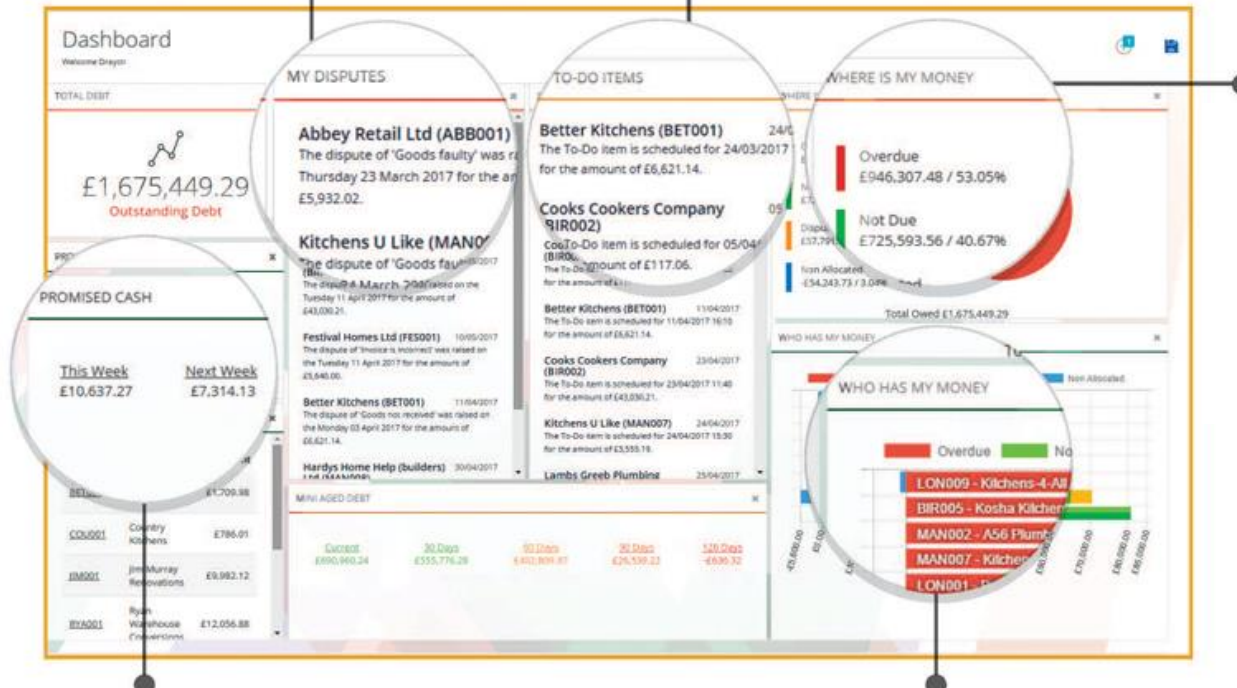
Dashboard
Welcome Drayon

TOTAL DEBT

£1,675,449.29
Outstanding Debt

PROMISED CASH

This Week
£10,637.27

Next Week
£7,314.13

| BEL... | | £1,709.98 |
|---|---|---|
| COU001 | Country Kitchens | £786.01 |
| JIM001 | Jim Murray Renovations | £9,982.12 |
| RYA001 | Ryan Warehouse Conversions | £12,056.88 |

MY DISPUTES

Abbey Retail Ltd (ABB001)
The dispute of 'Goods faulty' was ra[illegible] Thursday 23 March 2017 for the a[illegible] £5,932.02.

Kitchens U Like (MAN0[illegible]
The dispute of 'Goods fau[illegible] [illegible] March 20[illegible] raised on the Tuesday 11 April 2017 for the amount of £43,030.21.

Festival Homes Ltd (FES001) 10/05/2017
The dispute of 'Invoice is incorrect' was raised on the Tuesday 11 April 2017 for the amount of £5,640.00.

Better Kitchens (BET001) 11/04/2017
The dispute of 'Goods not received' was raised on the Monday 03 April 2017 for the amount of £6,621.14.

Hardys Home Help (builders) 30/04/2017
Ltd (MAN008)

TO-DO ITEMS

Better Kitchens (BET001) 24/0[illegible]
The To-Do item is scheduled for 24/03/2017 for the amount of £6,621.14.

Cooks Cookers Company (BIR002) 05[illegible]
The To-Do item is scheduled for 05/04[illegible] amount of £117.06.

Better Kitchens (BET001) 11/04/2017
The To-Do item is scheduled for 11/04/2017 16:10 for the amount of £6,621.14.

Cooks Cookers Company (BIR002) 23/04/2017
The To-Do item is scheduled for 23/04/2017 11:40 for the amount of £43,030.21.

Kitchens U Like (MAN007) 24/04/2017
The To-Do item is scheduled for 24/04/2017 15:30 for the amount of £3,555.19.

Lambs Greeb Plumbing 25/04/2017

MINI AGED DEBT

| Current | 30 Days | 60 Days | 90 Days | 120 Days |
|---|---|---|---|---|
| £890,960.24 | £555,776.28 | £402,809.87 | £26,539.22 | -£636.32 |

WHERE IS MY MONEY

Overdue
£946,307.48 / 53.05%

Not Due
£725,593.56 / 40.67%

Dispu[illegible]
£57,79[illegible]

Non Allocated
-£54,243.73 / 3.0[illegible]

Total Owed £1,675,449.29

WHO HAS MY MONEY

Overdue Not Due Non Allocated

LON009 - Kitchens-4-All
BIR005 - Kosha Kitche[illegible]
MAN002 - A56 Plumb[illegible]
MAN007 - Kitche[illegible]
LON001 - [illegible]

-£5,000.00 £0.00 £80,000.00 £70,000.00 £80,000.00 £90,000.00